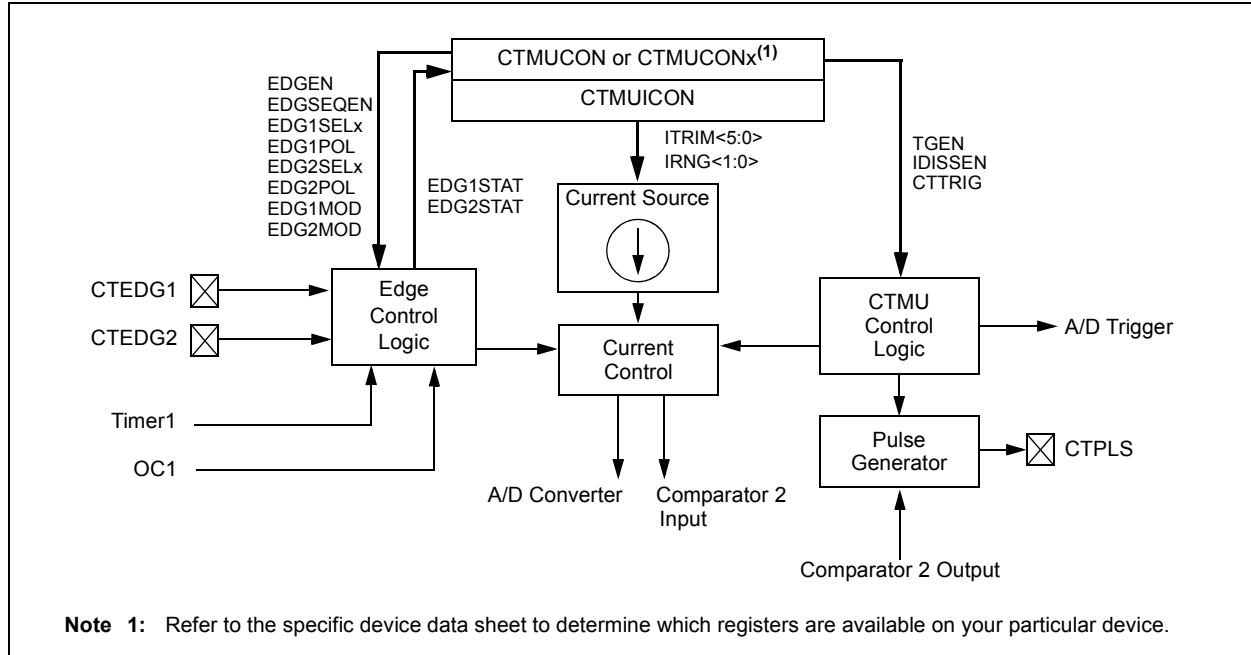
CTMUCON or CTMUCONx$^{(1)}$

CTMUICON

EDGEN
EDGSEQEN
EDG1SELx
EDG1POL
EDG2SELx
EDG2POL
EDG1MOD
EDG2MOD

EDG1STAT
EDG2STAT

ITRIM<5:0>
IRNG<1:0>

TGEN
IDISSEN
CTTRIG

Current Source

CTEDG1

CTEDG2

Edge Control Logic

Current Control

CTMU Control Logic

A/D Trigger

Timer1

OC1

Pulse Generator

CTPLS

A/D Converter

Comparator 2 Input

Comparator 2 Output

**Note 1:** Refer to the specific device data sheet to determine which registers are available on your particular device.